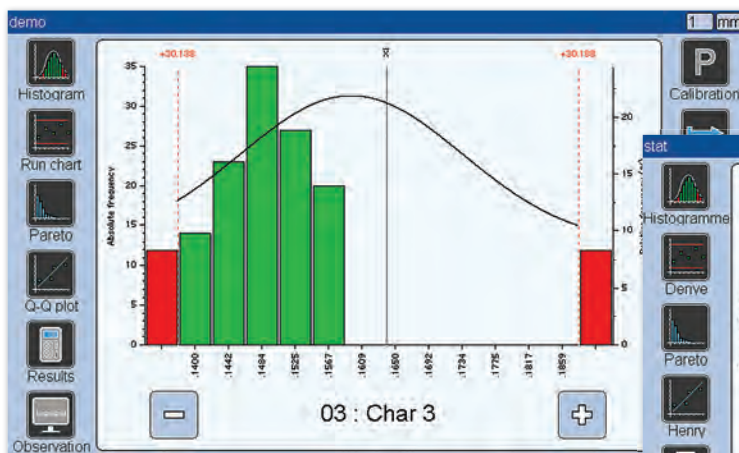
demo

1 mm

Histogram

Run chart

Pareto

Q-Q plot

Results

Observation

+30.188

+30.188

$\bar{x}$

Absolute frequency

35

30

25

20

15

10

5

0

1400

1442

1484

1525

1567

1609

1650

1692

1734

1775

1817

1859

20

15

10

5

0

03 : Char 3

Calibration

stat

Histogramme

Derive

Pareto

Henry